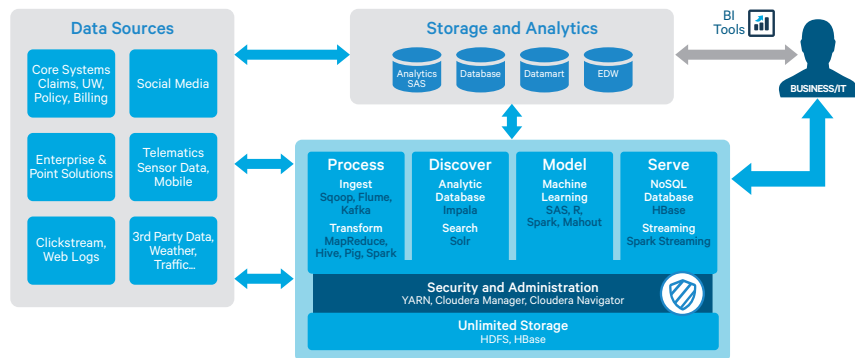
Data Sources

Core Systems Claims, UW, Policy, Billing

Social Media

Enterprise & Point Solutions

Telematics Sensor Data, Mobile

Clickstream, Web Logs

3rd Party Data, Weather, Traffic...

Storage and Analytics

Analytics SAS

Database

Datamart

EDW

BI Tools

BUSINESS/IT

Process
Ingest
Sqoop, Flume, Kafka
Transform
MapReduce, Hive, Pig, Spark

Discover
Analytic Database
Impala
Search
Solr

Model
Machine Learning
SAS, R, Spark, Mahout

Serve
NoSQL Database
HBase
Streaming
Spark Streaming

Security and Administration
YARN, Cloudera Manager, Cloudera Navigator

Unlimited Storage
HDFS, HBase